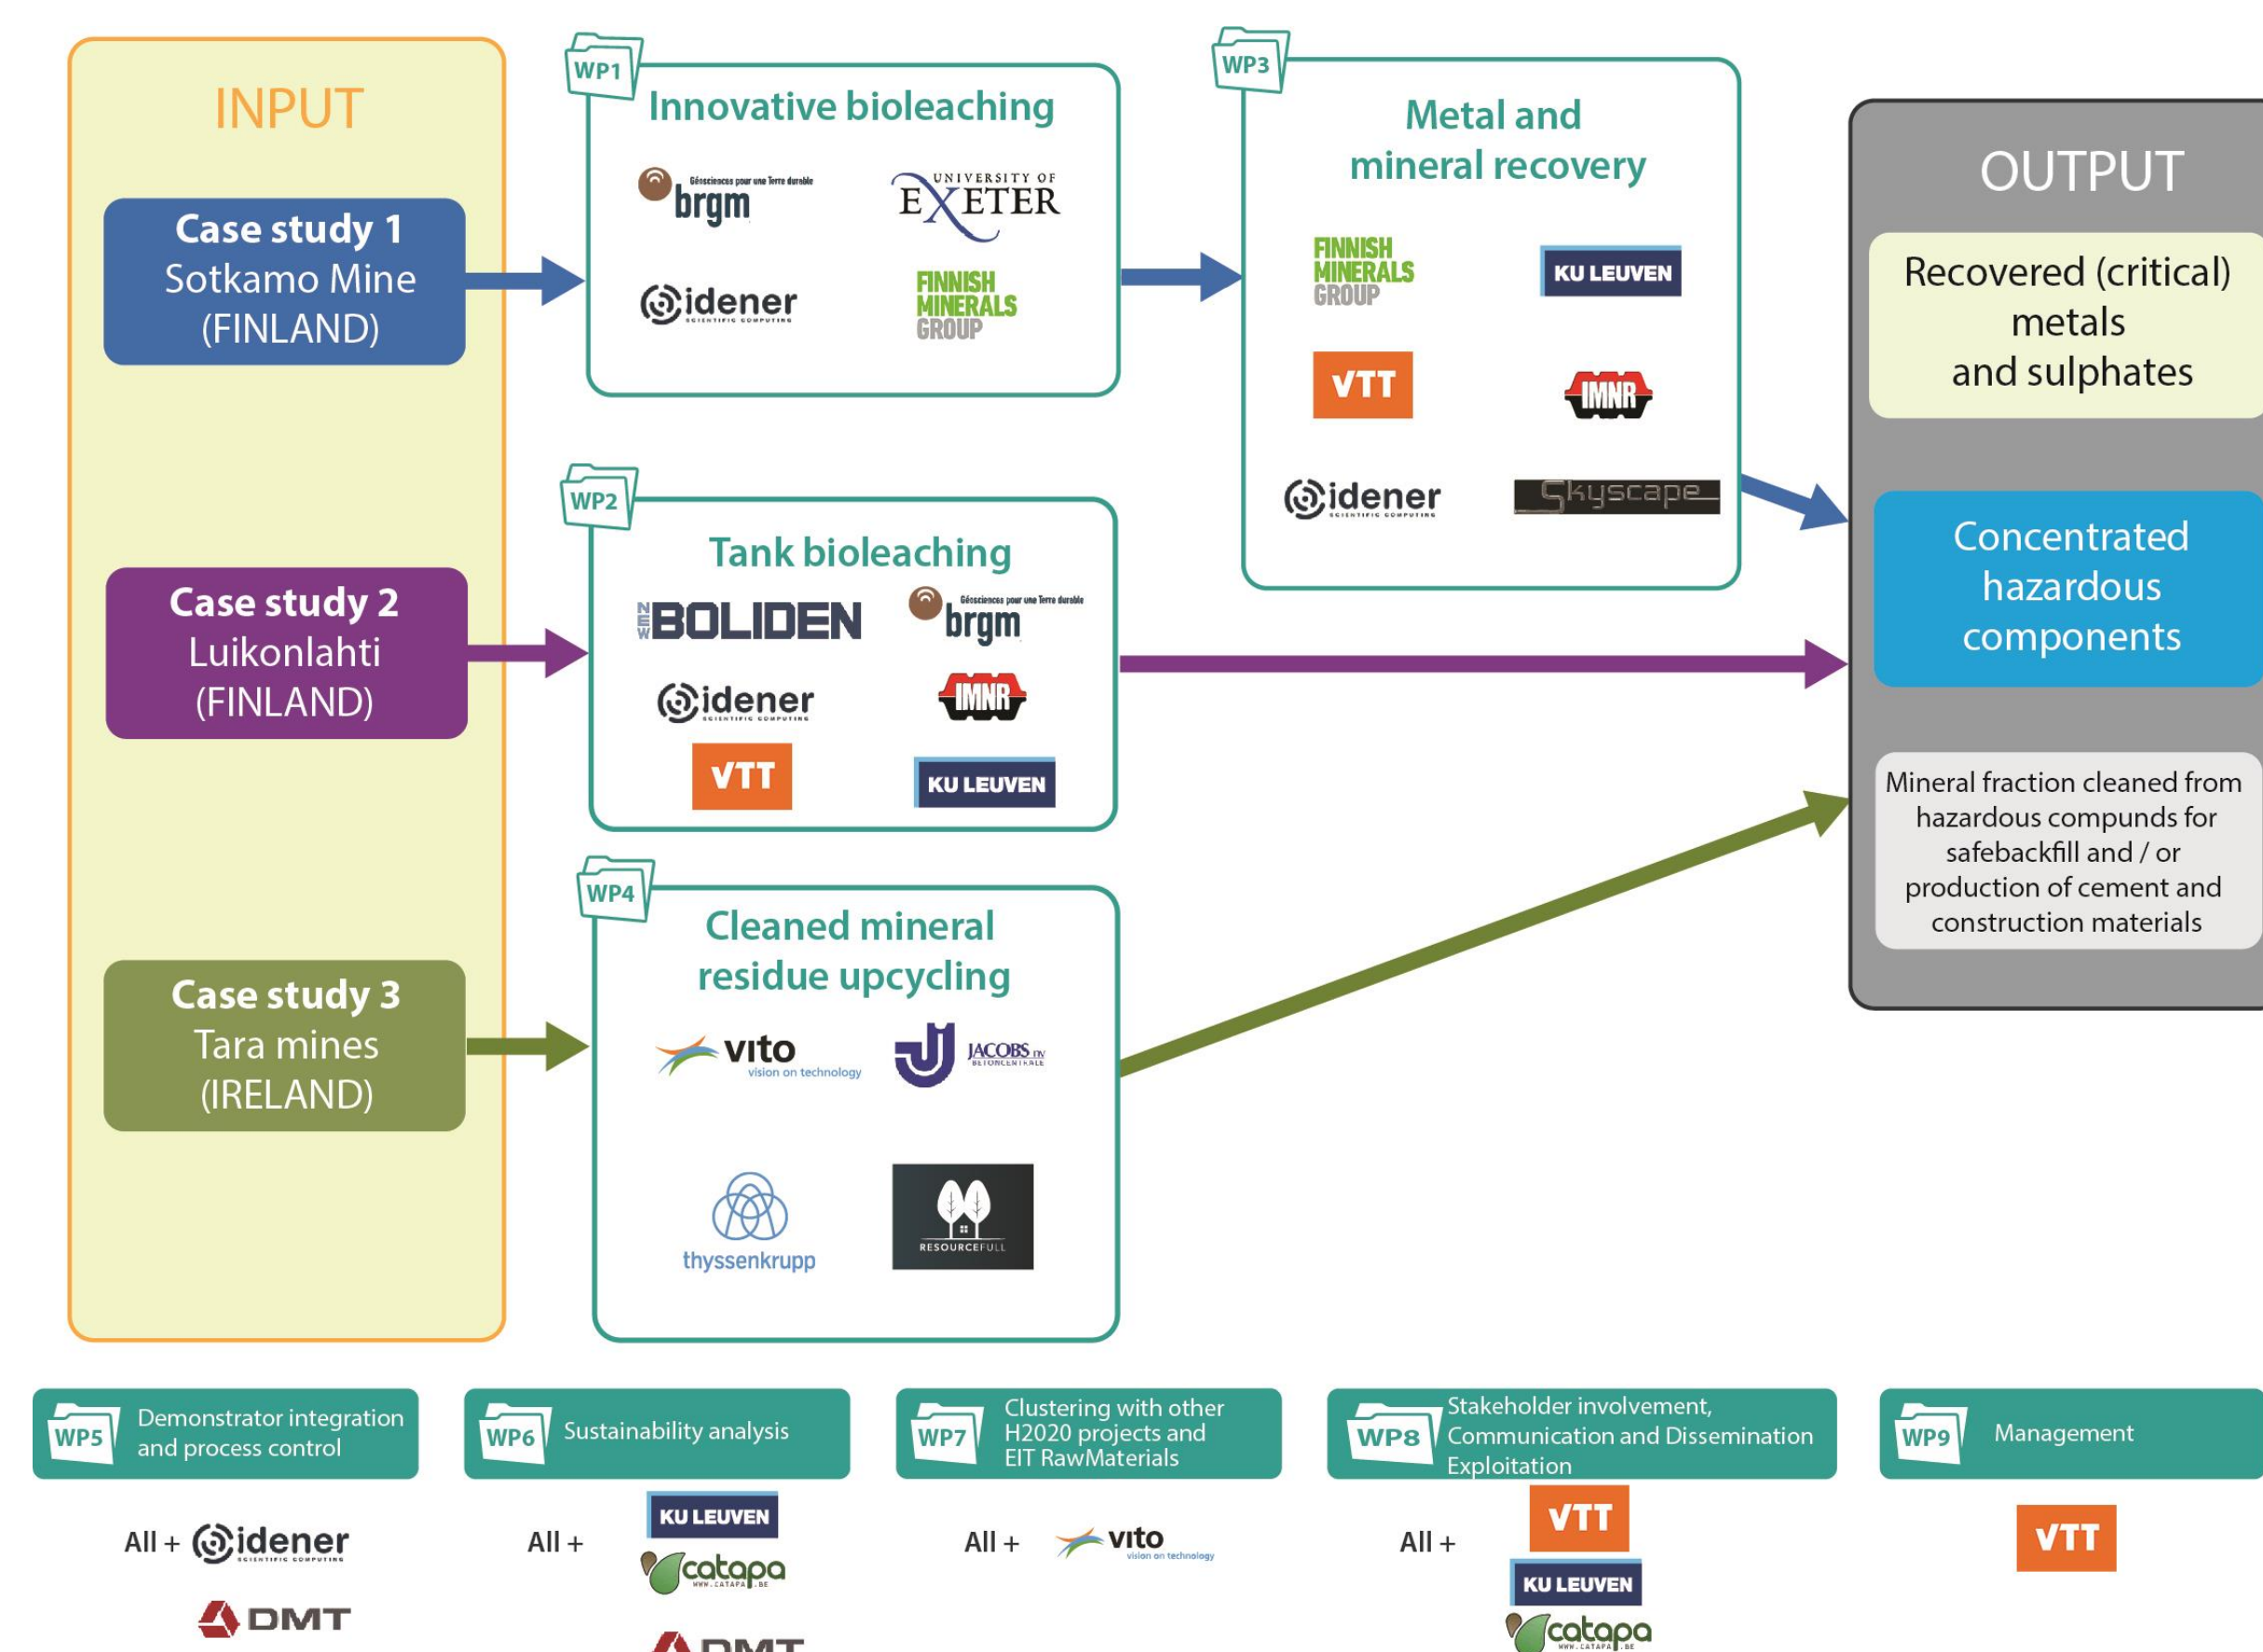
INPUT

Case study 1
Sotkamo Mine
(FINLAND)

Case study 2
Luikonlahti
(FINLAND)

Case study 3
Tara mines
(IRELAND)

WP1
Innovative bioleaching
Géosciences pour une Terre durable brgm
UNIVERSITY OF EXETER
idener SCIENTIFIC COMPUTING
FINNISH MINERALS GROUP

WP2
Tank bioleaching
NEW BOLIDEN
Géosciences pour une Terre durable brgm
idener SCIENTIFIC COMPUTING
IMNR
VTT
KU LEUVEN

WP4
Cleaned mineral residue upcycling
vito vision on technology
JACOBS BETONCENTRALE
thyssenkrupp
RESOURCEFULL

WP3
Metal and mineral recovery
FINNISH MINERALS GROUP
KU LEUVEN
VTT
IMNR
idener SCIENTIFIC COMPUTING
Skyscape

OUTPUT
Recovered (critical) metals and sulphates
Concentrated hazardous components
Mineral fraction cleaned from hazardous compunds for safebackfill and / or production of cement and construction materials

WP5 Demonstrator integration and process control
All + idener SCIENTIFIC COMPUTING
DMT

WP6 Sustainability analysis
All + KU LEUVEN
catapa WWW.CATAPA.BE
DMT

WP7 Clustering with other H2020 projects and EIT RawMaterials
All + vito vision on technology

WP8 Stakeholder involvement, Communication and Dissemination Exploitation
All + VTT
KU LEUVEN
catapa WWW.CATAPA.BE

WP9 Management
VTT